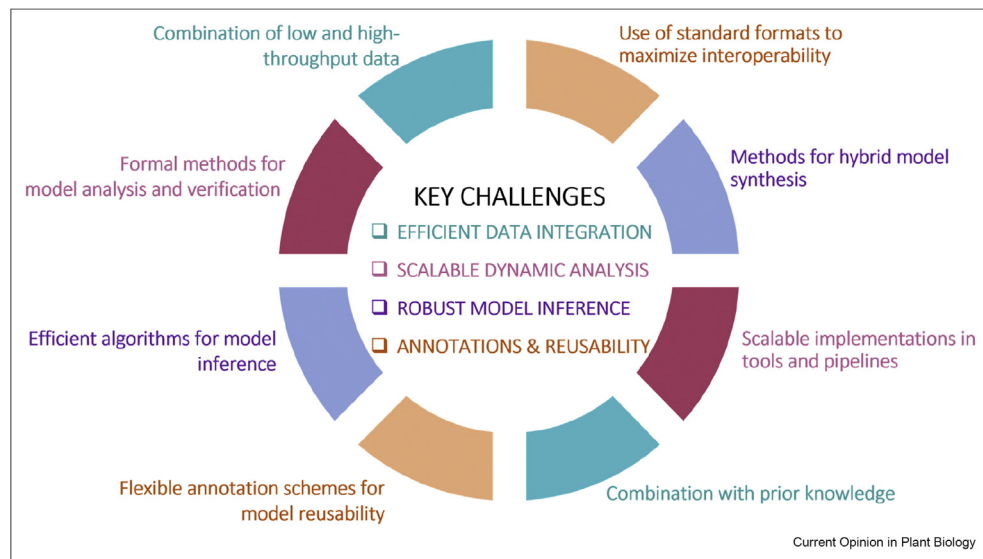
Combination of low and high-throughput data

Use of standard formats to maximize interoperability

Formal methods for model analysis and verification

Methods for hybrid model synthesis

KEY CHALLENGES

❑ EFFICIENT DATA INTEGRATION

❑ SCALABLE DYNAMIC ANALYSIS

❑ ROBUST MODEL INFERENCE

❑ ANNOTATIONS & REUSABILITY

Efficient algorithms for model inference

Scalable implementations in tools and pipelines

Flexible annotation schemes for model reusability

Combination with prior knowledge

Current Opinion in Plant Biology